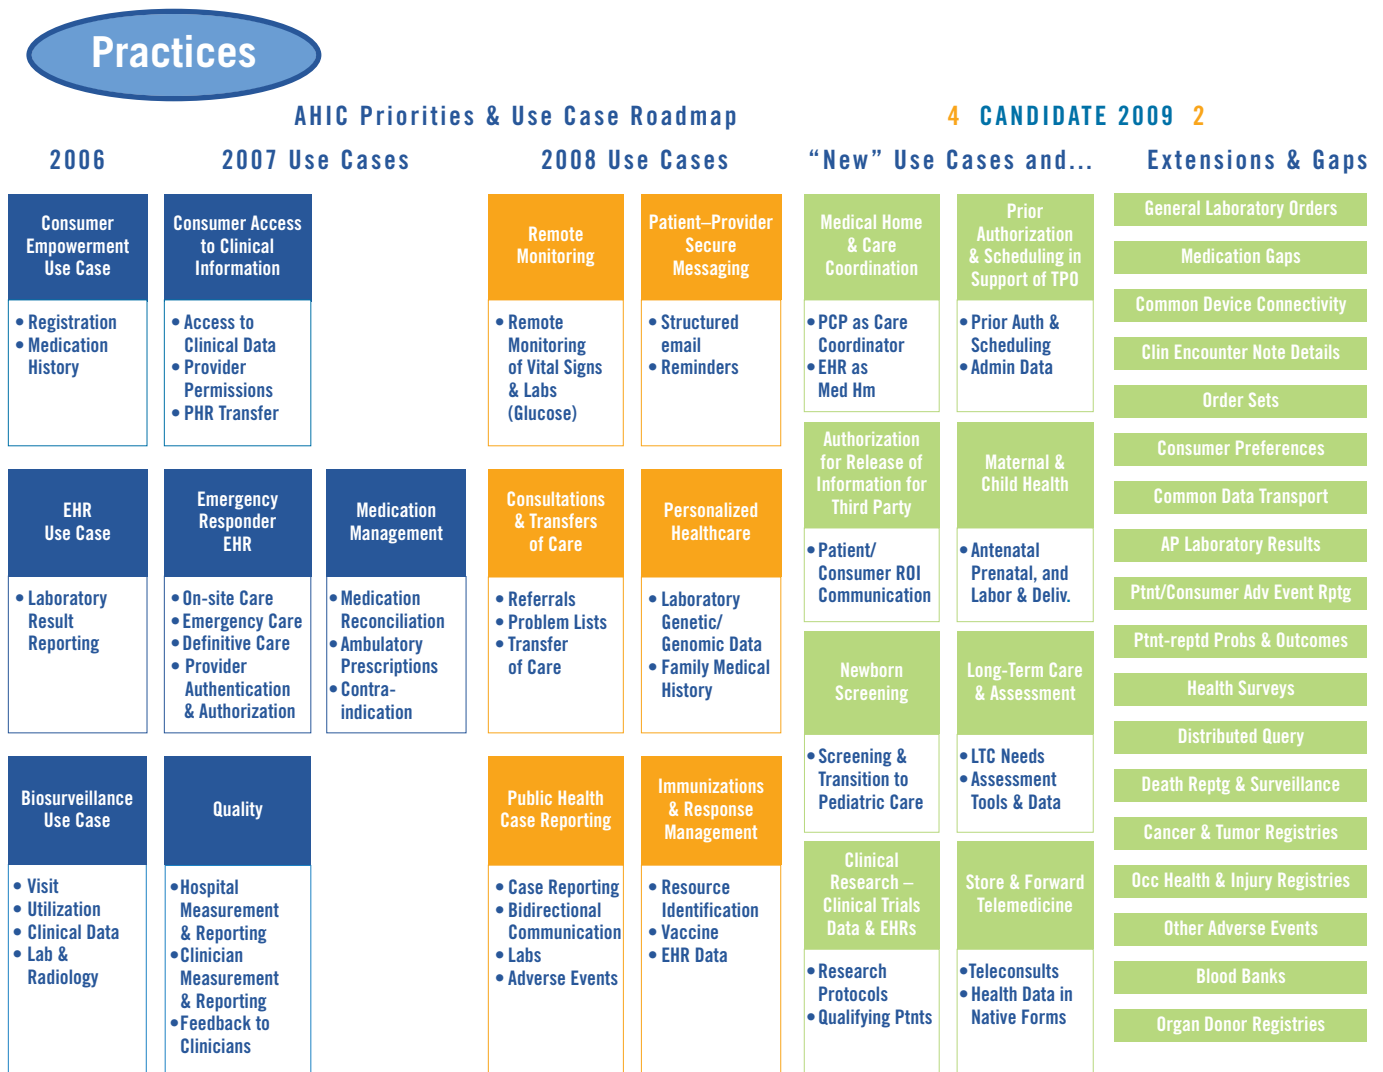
Practices

AHIC Priorities & Use Case Roadmap

4 CANDIDATE 2009 2

2006

2007 Use Cases

2008 Use Cases

"New" Use Cases and...

Extensions & Gaps

Consumer Empowerment Use Case
• Registration
• Medication History

Consumer Access to Clinical Information
• Access to Clinical Data
• Provider Permissions
• PHR Transfer

Remote Monitoring
• Remote Monitoring of Vital Signs & Labs (Glucose)

Patient–Provider Secure Messaging
• Structured email
• Reminders

Medical Home & Care Coordination
• PCP as Care Coordinator
• EHR as Med Hm

Prior Authorization & Scheduling in Support of TPO
• Prior Auth & Scheduling
• Admin Data

EHR Use Case
• Laboratory Result Reporting

Emergency Responder EHR
• On-site Care
• Emergency Care
• Definitive Care
• Provider Authentication & Authorization

Medication Management
• Medication Reconciliation
• Ambulatory Prescriptions
• Contra-indication

Consultations & Transfers of Care
• Referrals
• Problem Lists
• Transfer of Care

Personalized Healthcare
• Laboratory Genetic/ Genomic Data
• Family Medical History

Authorization for Release of Information for Third Party
• Patient/ Consumer ROI Communication

Maternal & Child Health
• Antenatal Prenatal, and Labor & Deliv.

Newborn Screening
• Screening & Transition to Pediatric Care

Long-Term Care & Assessment
• LTC Needs
• Assessment Tools & Data

Biosurveillance Use Case
• Visit
• Utilization
• Clinical Data
• Lab & Radiology

Quality
• Hospital Measurement & Reporting
• Clinician Measurement & Reporting
• Feedback to Clinicians

Public Health Case Reporting
• Case Reporting
• Bidirectional Communication
• Labs
• Adverse Events

Immunizations & Response Management
• Resource Identification
• Vaccine
• EHR Data

Clinical Research – Clinical Trials Data & EHRs
• Research Protocols
• Qualifying Ptnts

Store & Forward Telemedicine
• Teleconsults
• Health Data in Native Forms

General Laboratory Orders
Medication Gaps
Common Device Connectivity
Clin Encounter Note Details
Order Sets
Consumer Preferences
Common Data Transport
AP Laboratory Results
Ptnt/Consumer Adv Event Rptg
Ptnt-reptd Probs & Outcomes
Health Surveys
Distributed Query
Death Reptg & Surveillance
Cancer & Tumor Registries
Occ Health & Injury Registries
Other Adverse Events
Blood Banks
Organ Donor Registries